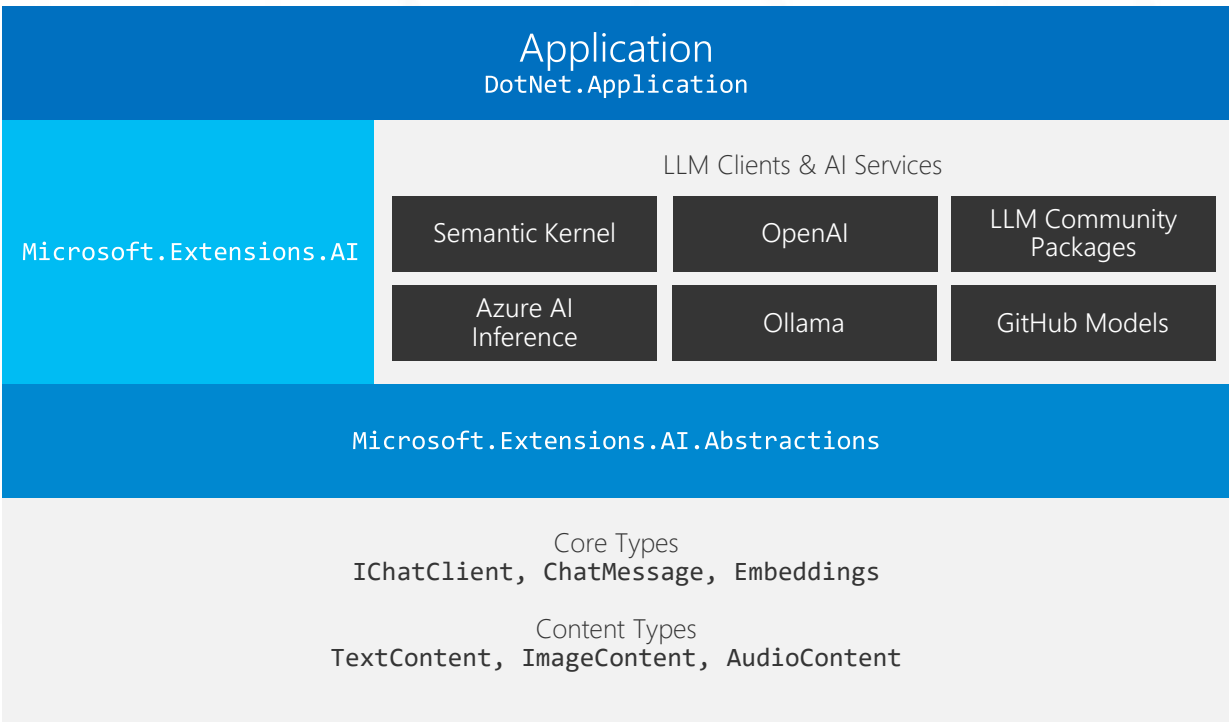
Application
DotNet.Application

Microsoft.Extensions.AI

LLM Clients & AI Services

Semantic Kernel

OpenAI

LLM Community Packages

Azure AI Inference

Ollama

GitHub Models

Microsoft.Extensions.AI.Abstractions

Core Types
IChatClient, ChatMessage, Embeddings

Content Types
TextContent, ImageContent, AudioContent